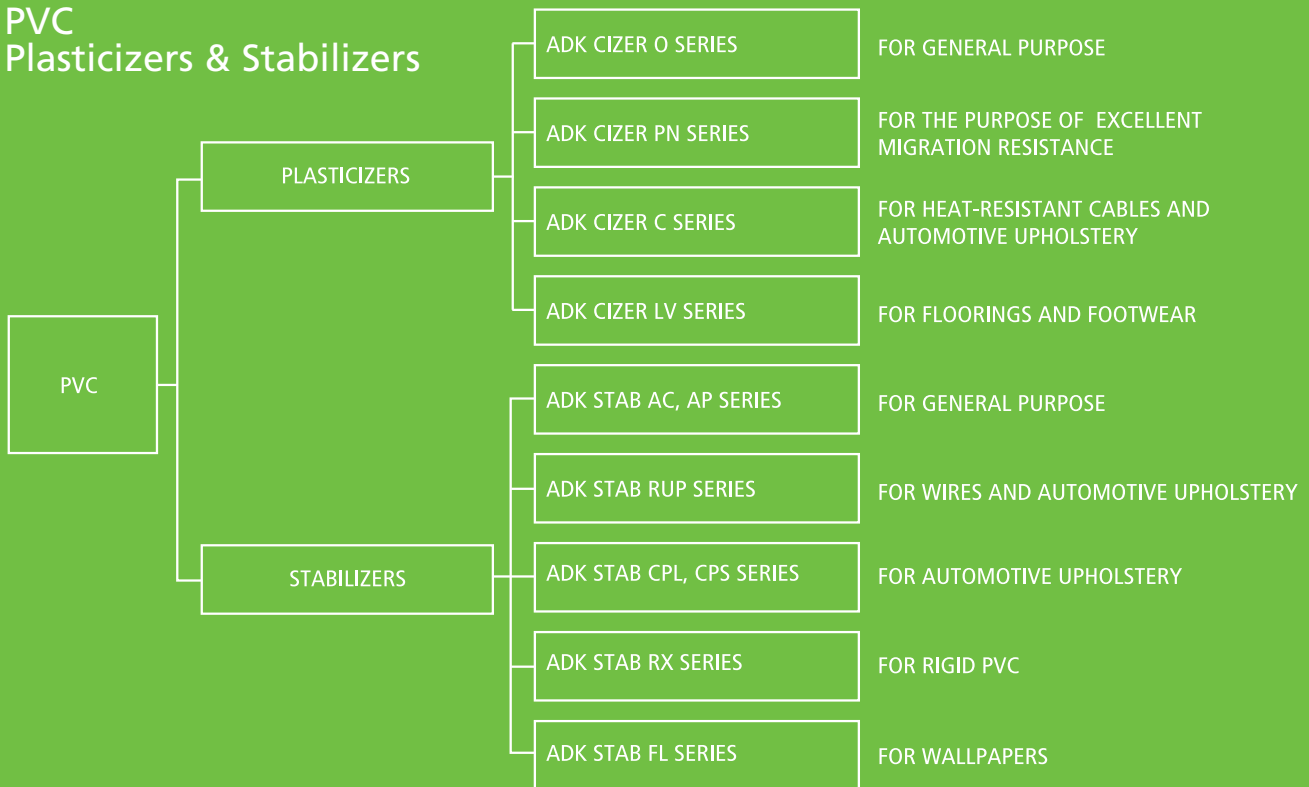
PVC
Plasticizers & Stabilizers

PVC

PLASTICIZERS

ADK CIZER O SERIES
FOR GENERAL PURPOSE

ADK CIZER PN SERIES
FOR THE PURPOSE OF EXCELLENT MIGRATION RESISTANCE

ADK CIZER C SERIES
FOR HEAT-RESISTANT CABLES AND AUTOMOTIVE UPHOLSTERY

ADK CIZER LV SERIES
FOR FLOORINGS AND FOOTWEAR

STABILIZERS

ADK STAB AC, AP SERIES
FOR GENERAL PURPOSE

ADK STAB RUP SERIES
FOR WIRES AND AUTOMOTIVE UPHOLSTERY

ADK STAB CPL, CPS SERIES
FOR AUTOMOTIVE UPHOLSTERY

ADK STAB RX SERIES
FOR RIGID PVC

ADK STAB FL SERIES
FOR WALLPAPERS